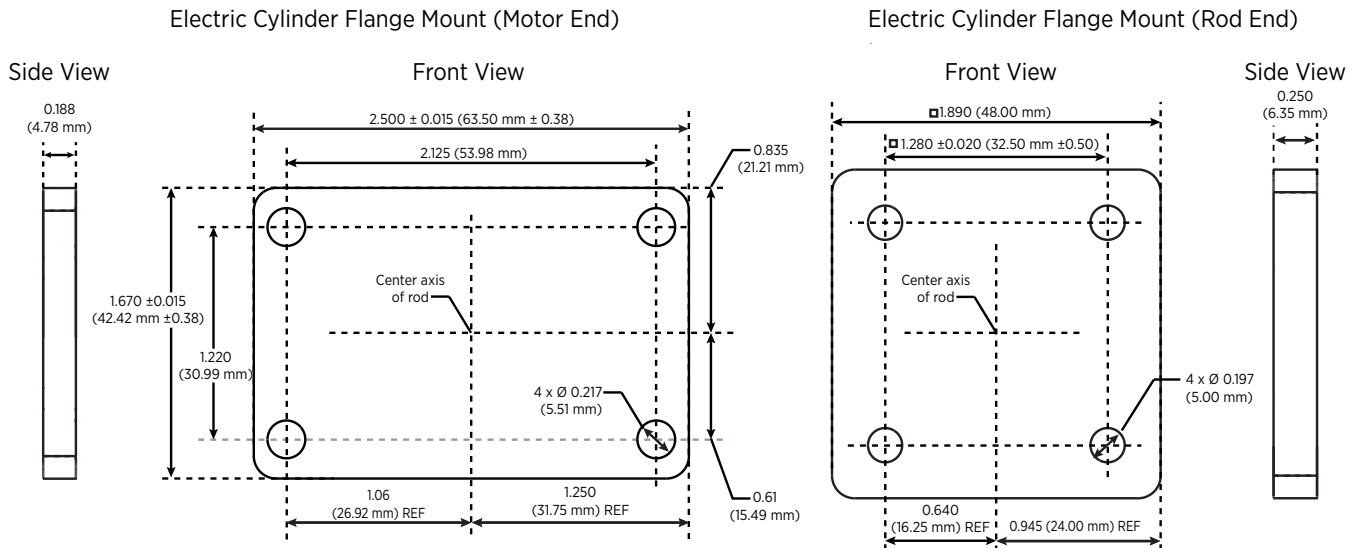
Electric Cylinder Flange Mount (Motor End)

Side View

0.188
(4.78 mm)

Front View

2.500 ± 0.015 (63.50 mm ± 0.38)

2.125 (53.98 mm)

0.835
(21.21 mm)

1.670 ±0.015
(42.42 mm ±0.38)

1.220
(30.99 mm)

Center axis
of rod

4 x Ø 0.217
(5.51 mm)

1.06
(26.92 mm) REF

1.250
(31.75 mm) REF

0.61
(15.49 mm)

Electric Cylinder Flange Mount (Rod End)

Front View

□1.890 (48.00 mm)

□1.280 ±0.020 (32.50 mm ±0.50)

Center axis
of rod

4 x Ø 0.197
(5.00 mm)

0.640
(16.25 mm) REF

0.945 (24.00 mm) REF

Side View

0.250
(6.35 mm)